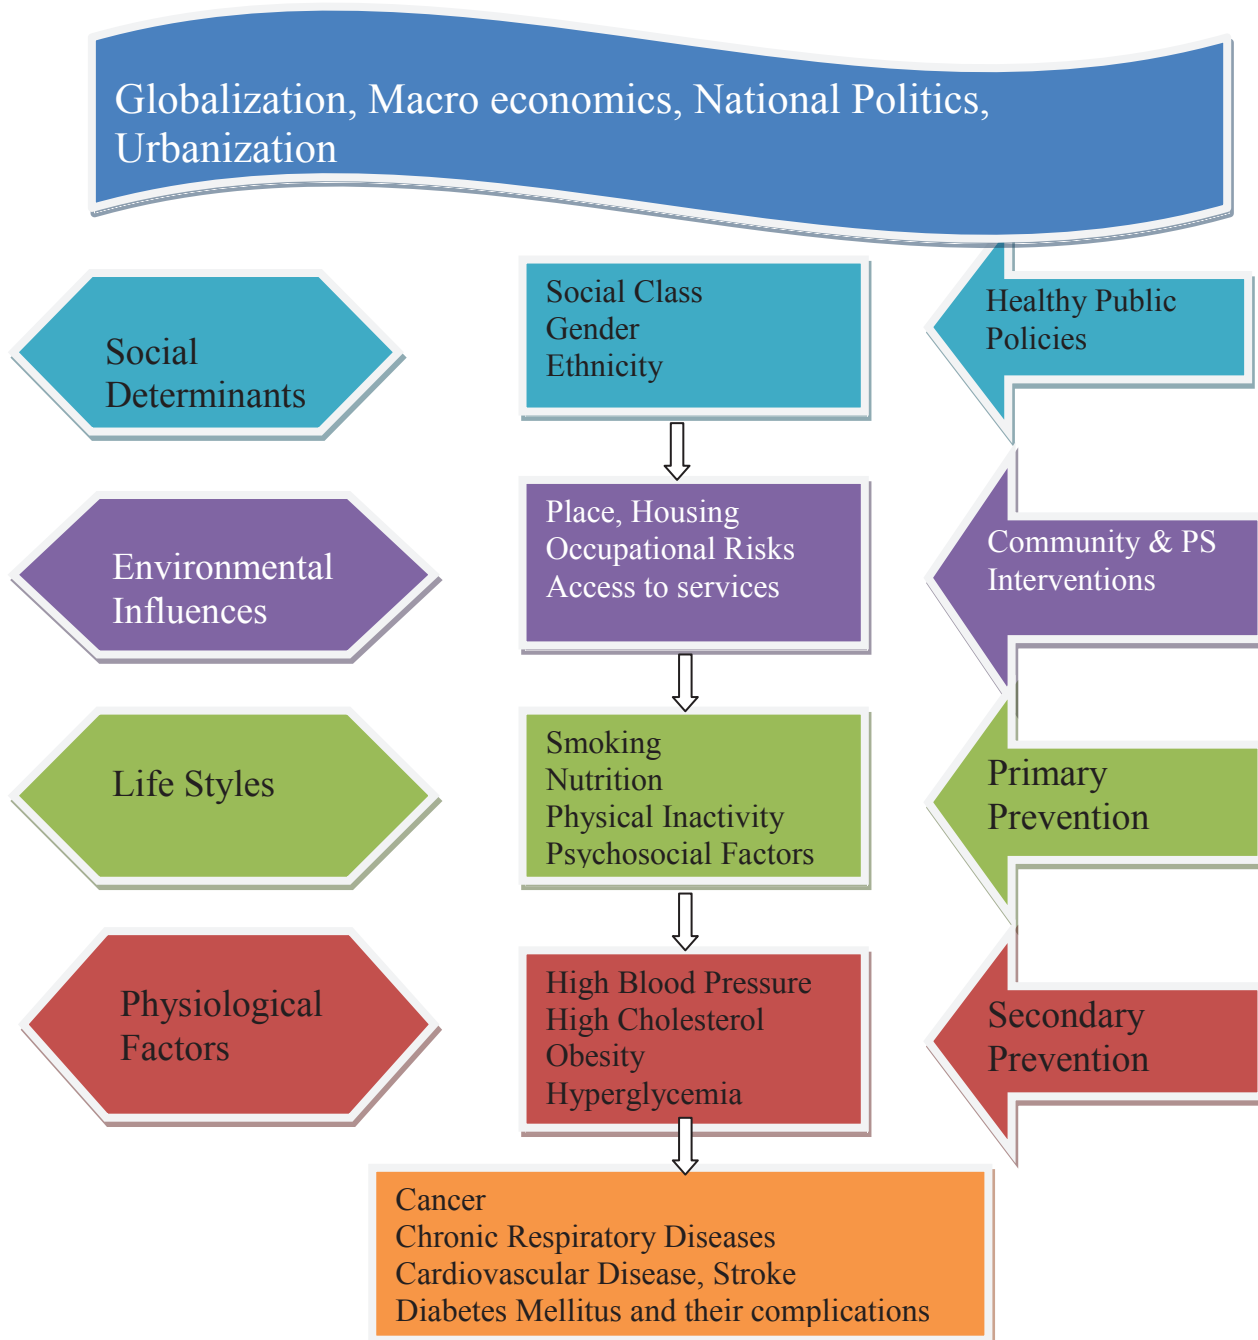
Globalization, Macro economics, National Politics, Urbanization

Social Determinants

Social Class
Gender
Ethnicity

Healthy Public Policies

Environmental Influences

Place, Housing
Occupational Risks
Access to services

Community & PS Interventions

Life Styles

Smoking
Nutrition
Physical Inactivity
Psychosocial Factors

Primary Prevention

Physiological Factors

High Blood Pressure
High Cholesterol
Obesity
Hyperglycemia

Secondary Prevention

Cancer
Chronic Respiratory Diseases
Cardiovascular Disease, Stroke
Diabetes Mellitus and their complications